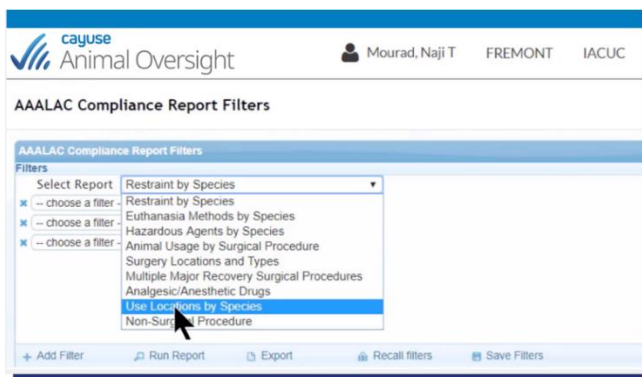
cayuse
Animal Oversight

Mourad, Naji T FREMONT IACUC

AAALAC Compliance Report Filters

AAALAC Compliance Report Filters
Filters
Select Report Restraint by Species
-- choose a filter -
-- choose a filter -
-- choose a filter -
Restraint by Species
Euthanasia Methods by Species
Hazardous Agents by Species
Animal Usage by Surgical Procedure
Surgery Locations and Types
Multiple Major Recovery Surgical Procedures
Analgesic/Anesthetic Drugs
Use Locations by Species
Non-Sur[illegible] Procedure

+ Add Filter Run Report Export Recall filters Save Filters